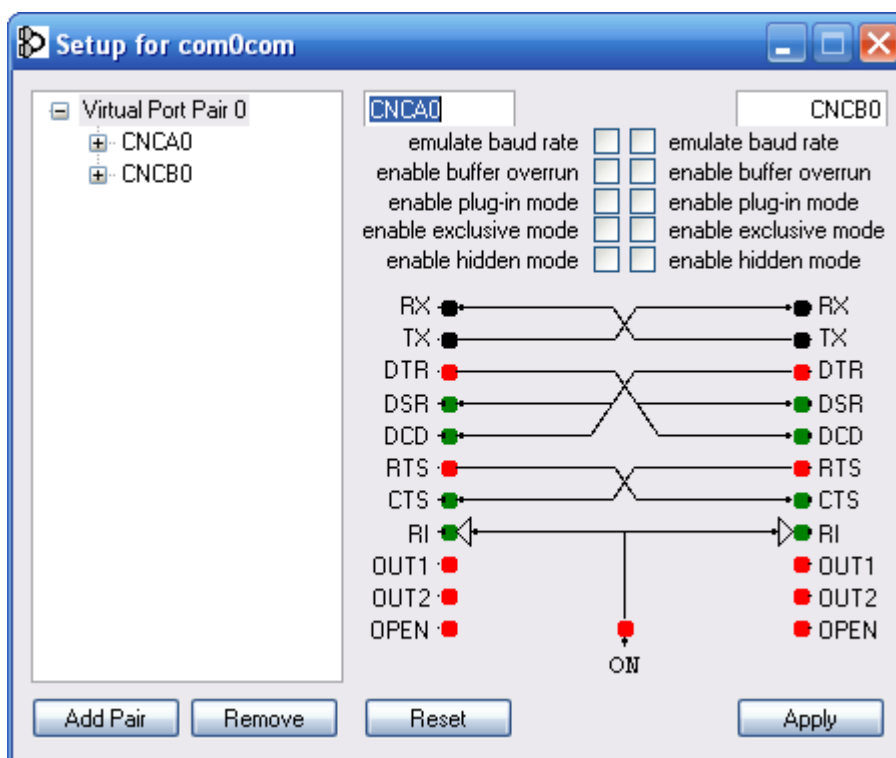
Setup for com0com

Virtual Port Pair 0
CNCA0
CNCB0

CNCA0
CNCB0

emulate baud rate
enable buffer overrun
enable plug-in mode
enable exclusive mode
enable hidden mode

emulate baud rate
enable buffer overrun
enable plug-in mode
enable exclusive mode
enable hidden mode

RX
TX
DTR
DSR
DCD
RTS
CTS
RI
OUT1
OUT2
OPEN

RX
TX
DTR
DSR
DCD
RTS
CTS
RI
OUT1
OUT2
OPEN

ON

Add Pair
Remove
Reset
Apply